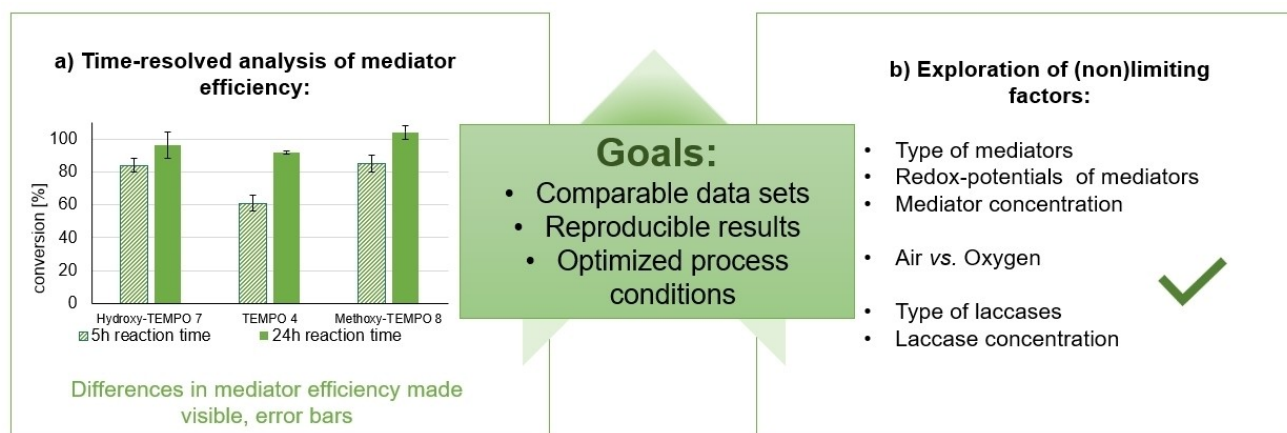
a) Time-resolved analysis of mediator efficiency:

conversion [%]
100
80
60
40
20
0
Hydroxy-TEMPO 7
TEMPO 4
Methoxy-TEMPO 8
5h reaction time
24h reaction time

Differences in mediator efficiency made visible, error bars

Goals:
• Comparable data sets
• Reproducible results
• Optimized process conditions

b) Exploration of (non)limiting factors:

• Type of mediators
• Redox-potentials of mediators
• Mediator concentration

• Air *vs.* Oxygen

• Type of laccases
• Laccase concentration